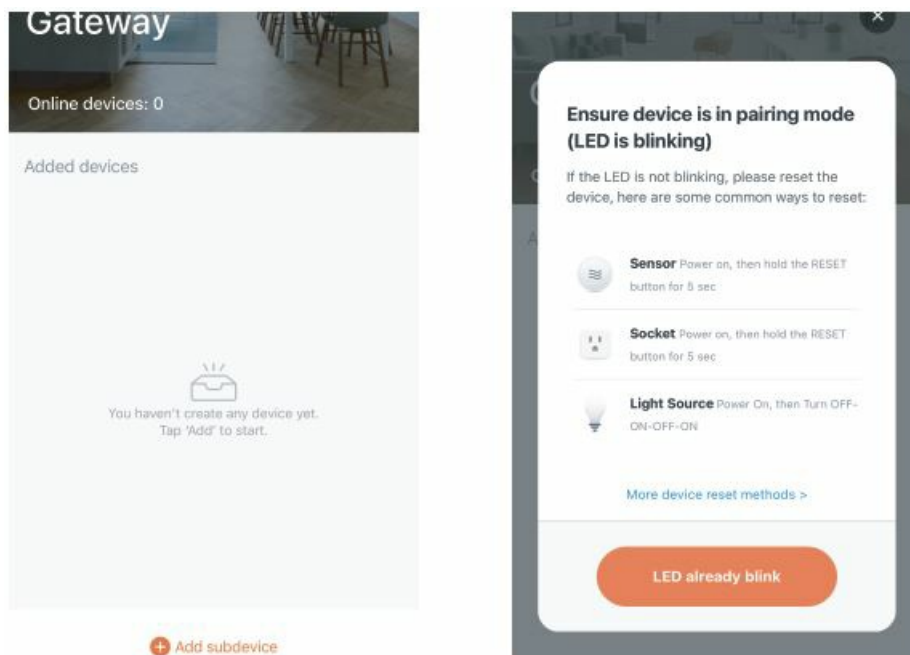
Gateway

Online devices: 0

Added devices

You haven't create any device yet.
Tap 'Add' to start.

Add subdevice

Ensure device is in pairing mode (LED is blinking)

If the LED is not blinking, please reset the device, here are some common ways to reset:

Sensor Power on, then hold the RESET button for 5 sec

Socket Power on, then hold the RESET button for 5 sec

Light Source Power On, then Turn OFF-ON-OFF-ON

More device reset methods >

LED already blink